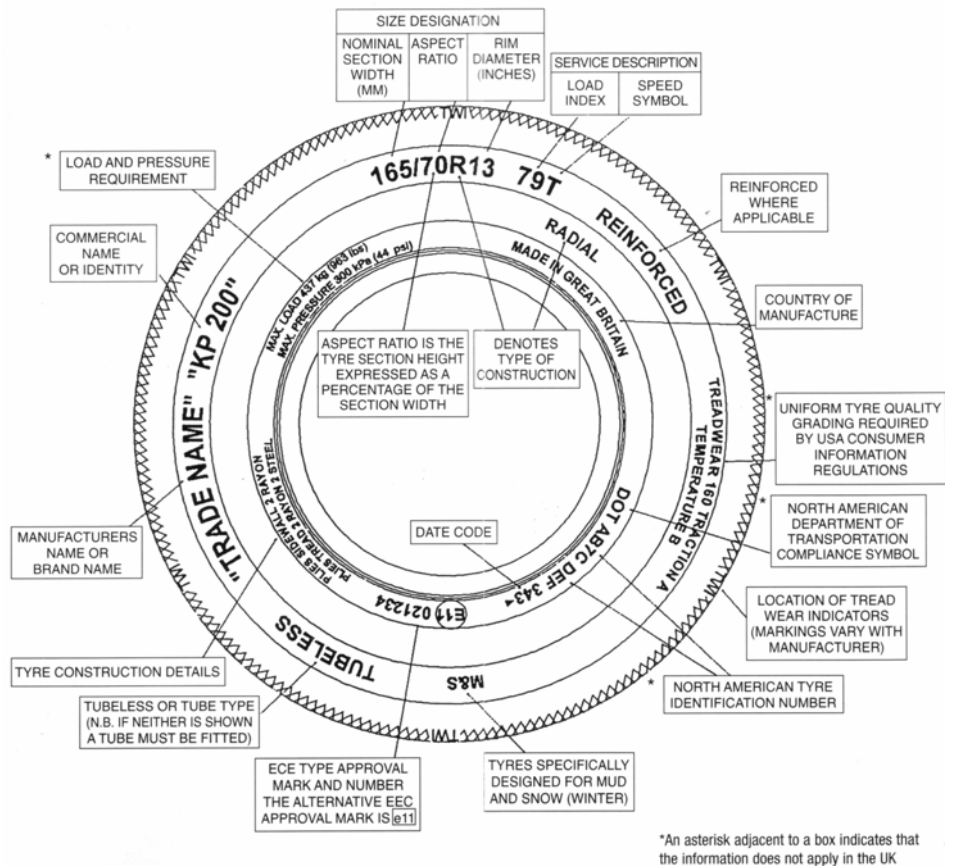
SIZE DESIGNATION

NOMINAL SECTION WIDTH (MM)

ASPECT RATIO

RIM DIAMETER (INCHES)

SERVICE DESCRIPTION

LOAD INDEX

SPEED SYMBOL

TWI

165/70R13 79T

* LOAD AND PRESSURE REQUIREMENT

REINFORCED WHERE APPLICABLE

REINFORCED

TWI

COMMERCIAL NAME OR IDENTITY

RADIAL

MADE IN GREAT BRITAIN

MAX. LOAD 437 kg (963 lbs)

MAX. PRESSURE 300 kPa (44 psi)

"KP 200"

COUNTRY OF MANUFACTURE

ASPECT RATIO IS THE TYRE SECTION HEIGHT EXPRESSED AS A PERCENTAGE OF THE SECTION WIDTH

DENOTES TYPE OF CONSTRUCTION

TREADWEAR 160 TRACTION A TEMPERATURE B

* UNIFORM TYRE QUALITY GRADING REQUIRED BY USA CONSUMER INFORMATION REGULATIONS

"TRADE NAME"

PLIES SIDEWALL 2 RAYON

PLIES TREAD 2 RAYON 2 STEEL

* NORTH AMERICAN DEPARTMENT OF TRANSPORTATION COMPLIANCE SYMBOL

DOT AB7C DEF 343

DATE CODE

MANUFACTURERS NAME OR BRAND NAME

E11 021234

TWI

LOCATION OF TREAD WEAR INDICATORS (MARKINGS VARY WITH MANUFACTURER)

TUBELESS

M&S

TYRE CONSTRUCTION DETAILS

* NORTH AMERICAN TYRE IDENTIFICATION NUMBER

TUBELESS OR TUBE TYPE (N.B. IF NEITHER IS SHOWN A TUBE MUST BE FITTED)

TWI

ECE TYPE APPROVAL MARK AND NUMBER THE ALTERNATIVE EEC APPROVAL MARK IS e11

TYRES SPECIFICALLY DESIGNED FOR MUD AND SNOW (WINTER)

*An asterisk adjacent to a box indicates that the information does not apply in the UK